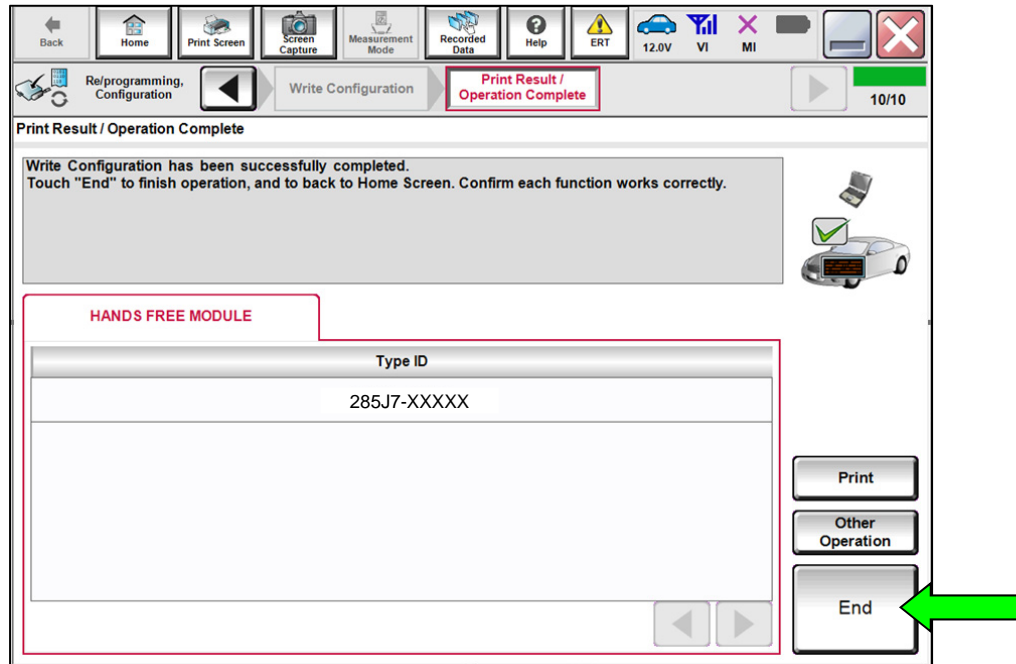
Back Home Print Screen Screen Capture Measurement Mode Recorded Data Help ERT 12.0V VI MI

Re/programming, Configuration Write Configuration Print Result / Operation Complete 10/10

Print Result / Operation Complete

Write Configuration has been successfully completed.
Touch "End" to finish operation, and to back to Home Screen. Confirm each function works correctly.

HANDS FREE MODULE

| Type ID |
|---|
| 285J7-XXXXX |

Print

Other Operation

End